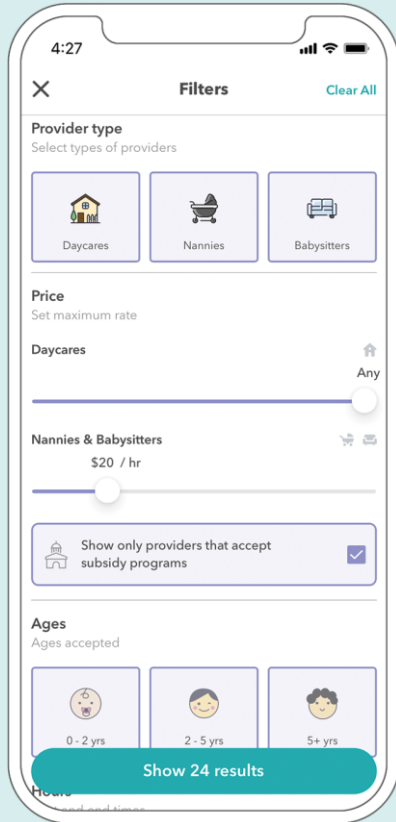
4:27

Filters

Clear All

Provider type

Select types of providers

Daycares

Nannies

Babysitters

Price

Set maximum rate

Daycares

Any

Nannies & Babysitters

$20 / hr

Show only providers that accept subsidy programs

Ages

Ages accepted

0 - 2 yrs

2 - 5 yrs

5+ yrs

Show 24 results

Hours

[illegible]